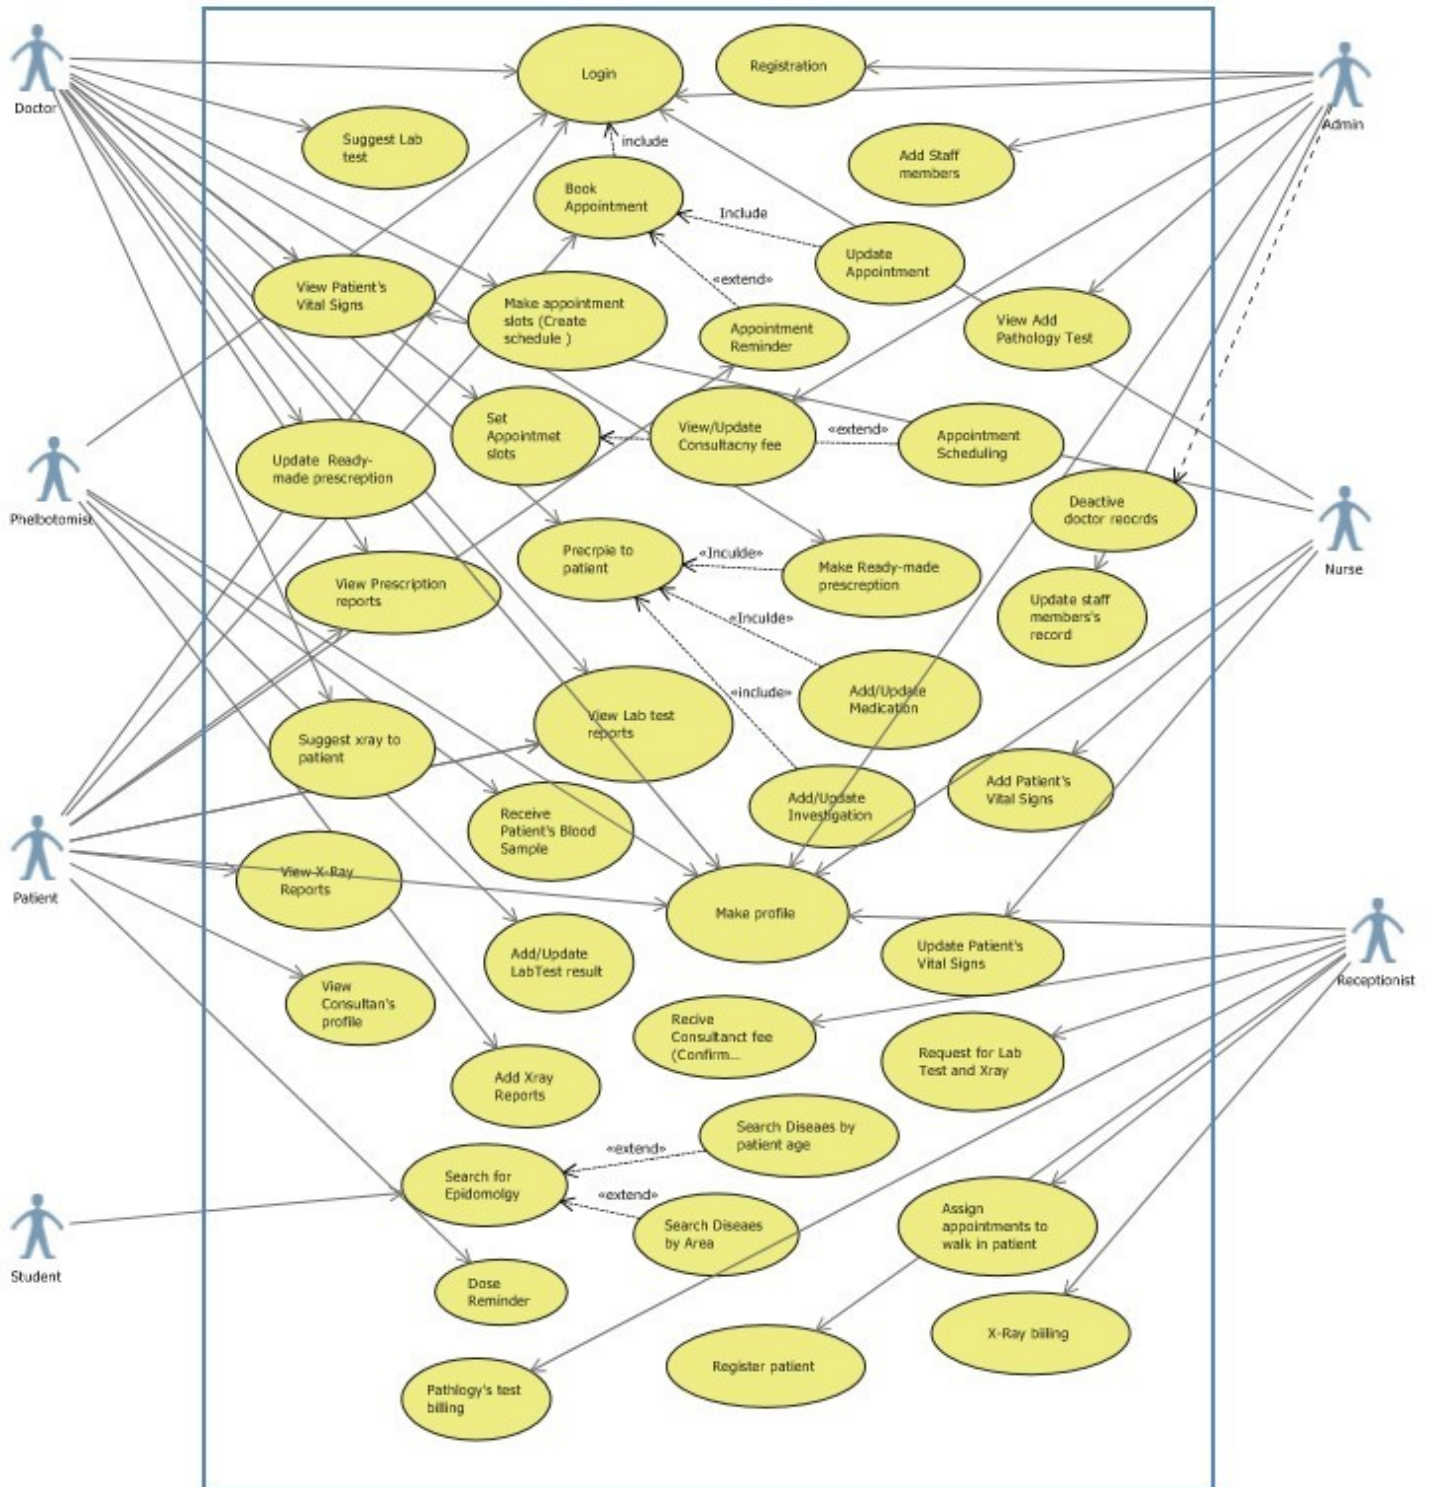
Doctor

Login

Registration

Admin

Suggest Lab test

include

Add Staff members

Book Appointment

Include

Update Appointment

«extend»

View Patient's Vital Signs

Make appointment slots (Create schedule )

Appointment Reminder

View Add Pathology Test

Set Appointmet slots

View/Update Consultacny fee

«extend»

Appointment Scheduling

Update Ready-made prescreption

Phelbotomist

Deactive doctor reocrds

Nurse

Precrpie to patient

«Inculde»

Make Ready-made prescreption

View Prescription reports

«Inculde»

Update staff members's record

Add/Update Medication

«include»

View Lab test reports

Suggest xray to patient

Add/Update Investigation

Add Patient's Vital Signs

Receive Patient's Blood Sample

Patient

View X-Ray Reports

Make profile

Update Patient's Vital Signs

Receptionist

Add/Update LabTest result

View Consultan's profile

Recive Consultanct fee (Confirm...

Request for Lab Test and Xray

Add Xray Reports

Search Diseaes by patient age

«extend»

Search for Epidomolgy

«extend»

Search Diseaes by Area

Assign appointments to walk in patient

Student

Dose Reminder

X-Ray billing

Register patient

Pathlogy's test billing